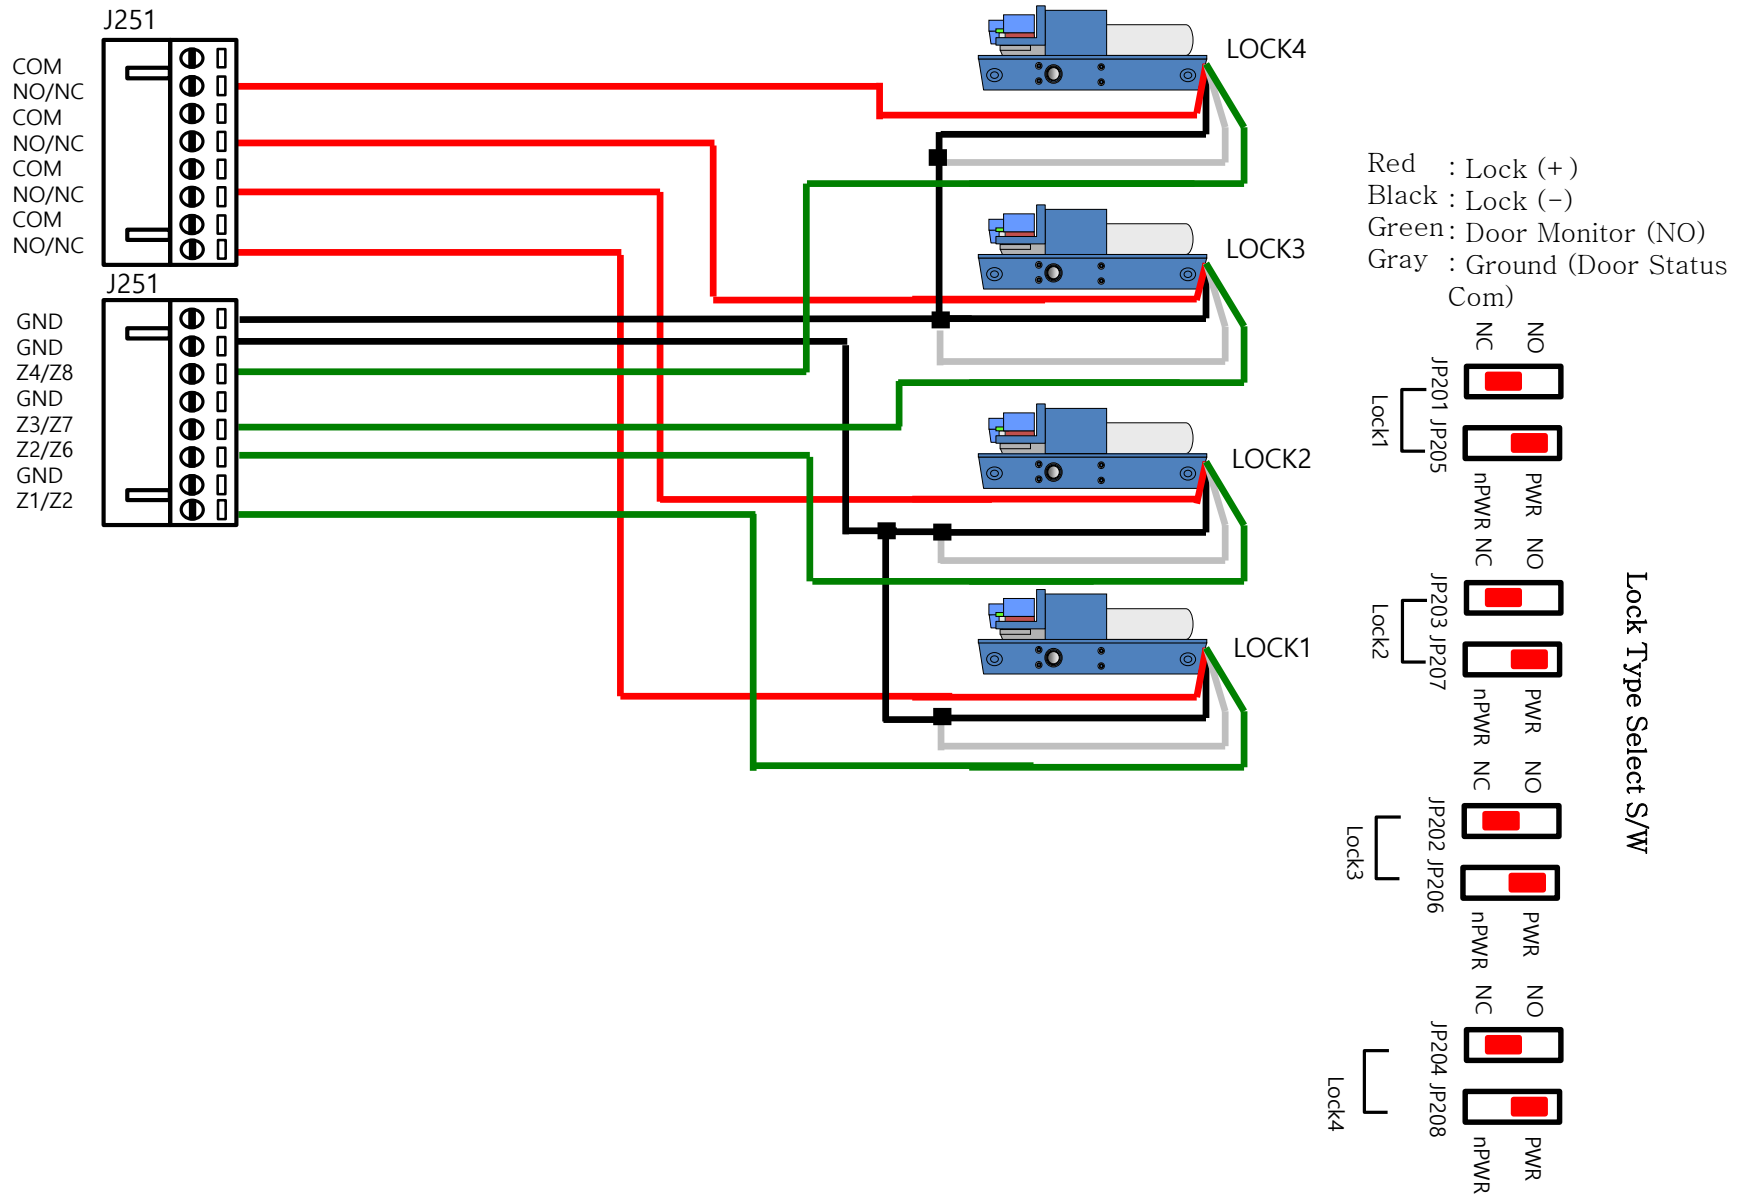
J251
COM
NO/NC
COM
NO/NC
COM
NO/NC
COM
NO/NC

J251
GND
GND
Z4/Z8
GND
Z3/Z7
Z2/Z6
GND
Z1/Z2

LOCK4
LOCK3
LOCK2
LOCK1

Red : Lock (+)
Black : Lock (-)
Green : Door Monitor (NO)
Gray : Ground (Door Status Com)

NC NO
JP201 JP205
Lock1
nPWR PWR

NC NO
JP203 JP207
Lock2
nPWR PWR

NC NO
JP202 JP206
Lock3
nPWR PWR

NC NO
JP204 JP208
Lock4
nPWR PWR

Lock Type Select S/W